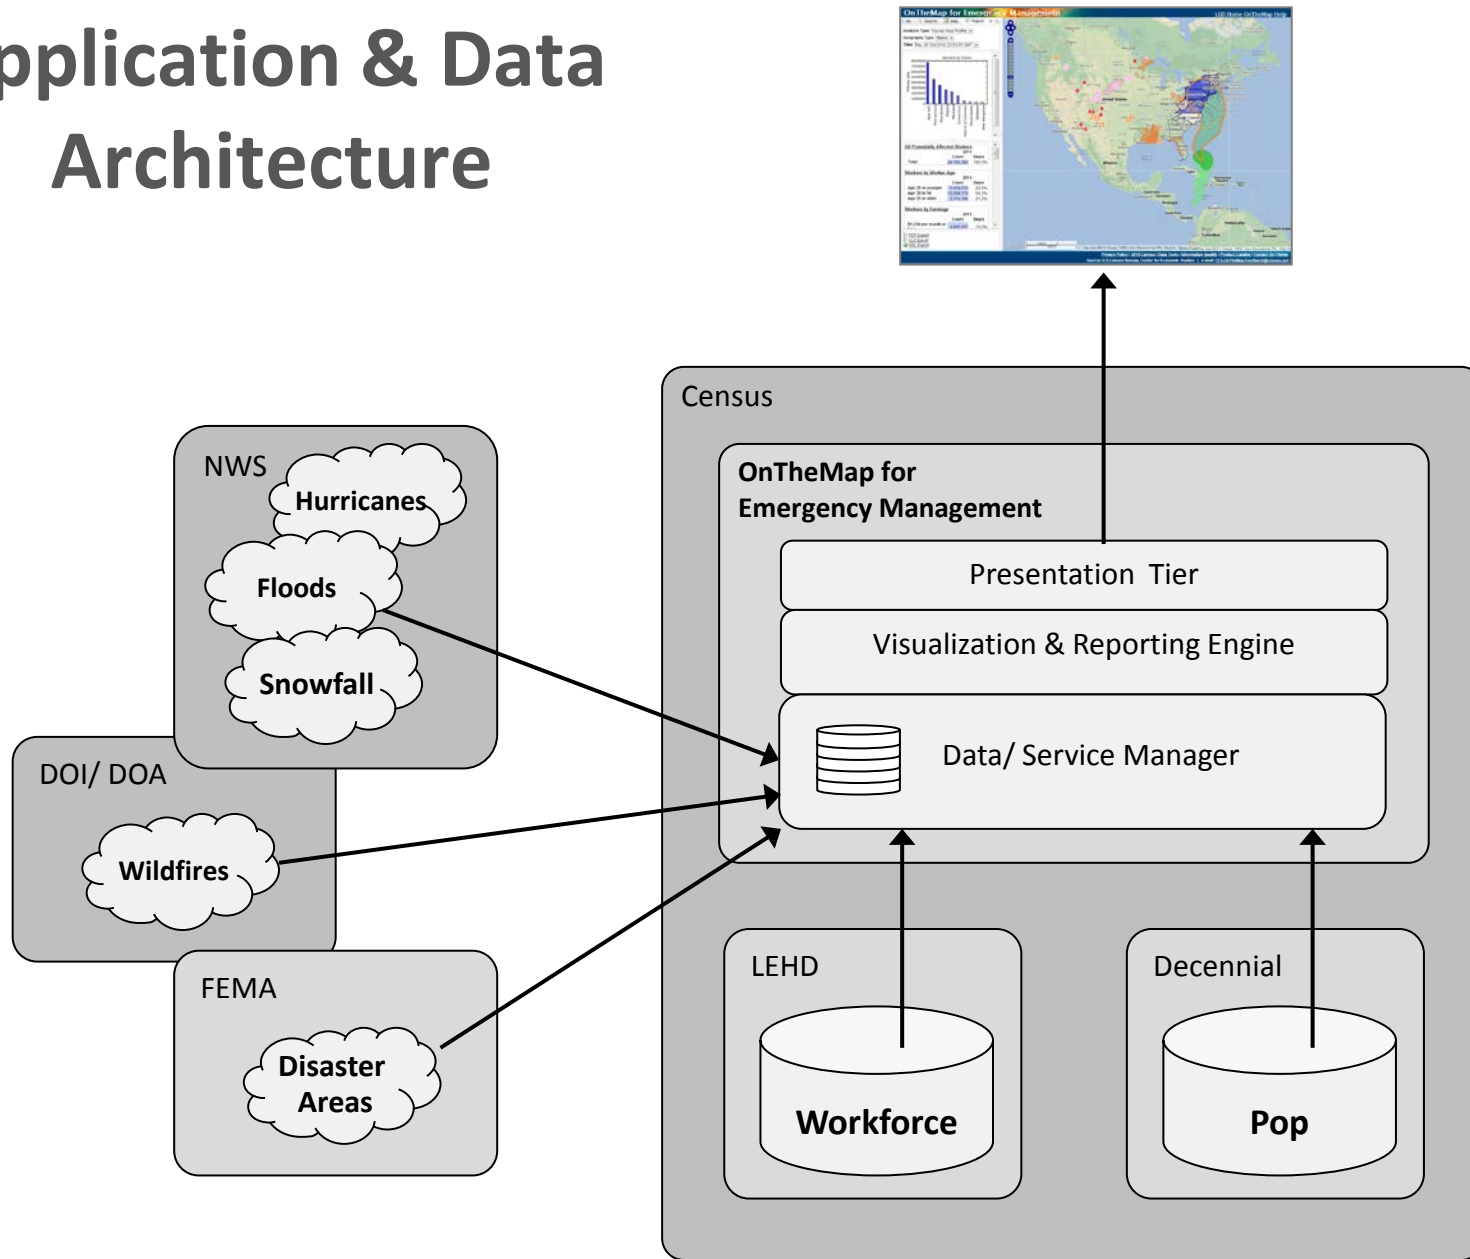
pplication & Data Architecture

OnTheMap for Emergency Management

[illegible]

Census

OnTheMap for Emergency Management

Presentation Tier

Visualization & Reporting Engine

Data/ Service Manager

NWS

Hurricanes

Floods

Snowfall

DOI/ DOA

Wildfires

FEMA

Disaster Areas

LEHD

Workforce

Decennial

Pop